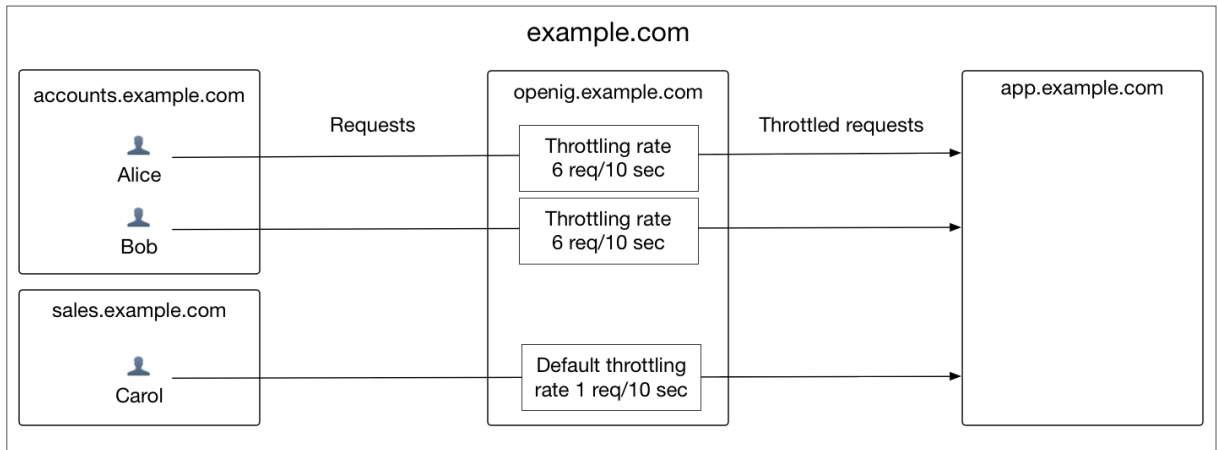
example.com

accounts.example.com

Alice

Bob

sales.example.com

Carol

Requests

openig.example.com

Throttling rate 6 req/10 sec

Throttling rate 6 req/10 sec

Default throttling rate 1 req/10 sec

Throttled requests

app.example.com